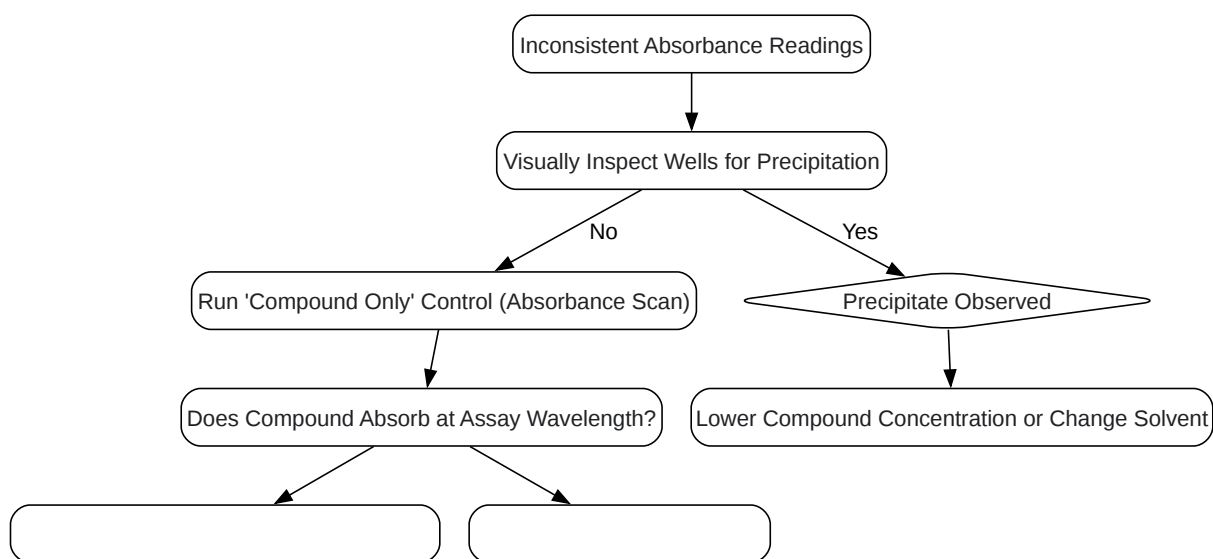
Inconsistent Absorbance Readings

Visually Inspect Wells for Precipitation

No

Yes

Run 'Compound Only' Control (Absorbance Scan)

Precipitate Observed

Does Compound Absorb at Assay Wavelength?

Lower Compound Concentration or Change Solvent